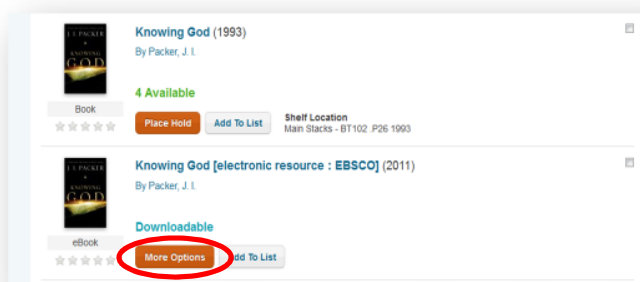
J.I. PACKER
KNOWING GOD

Knowing God (1993)
By Packer, J. I.

4 Available

Book

Place Hold
Add To List
Shelf Location
Main Stacks - BT102 .P26 1993

J.I. PACKER
KNOWING GOD

Knowing God [electronic resource : EBSCO] (2011)
By Packer, J. I.

Downloadable

eBook

More Options
Add To List